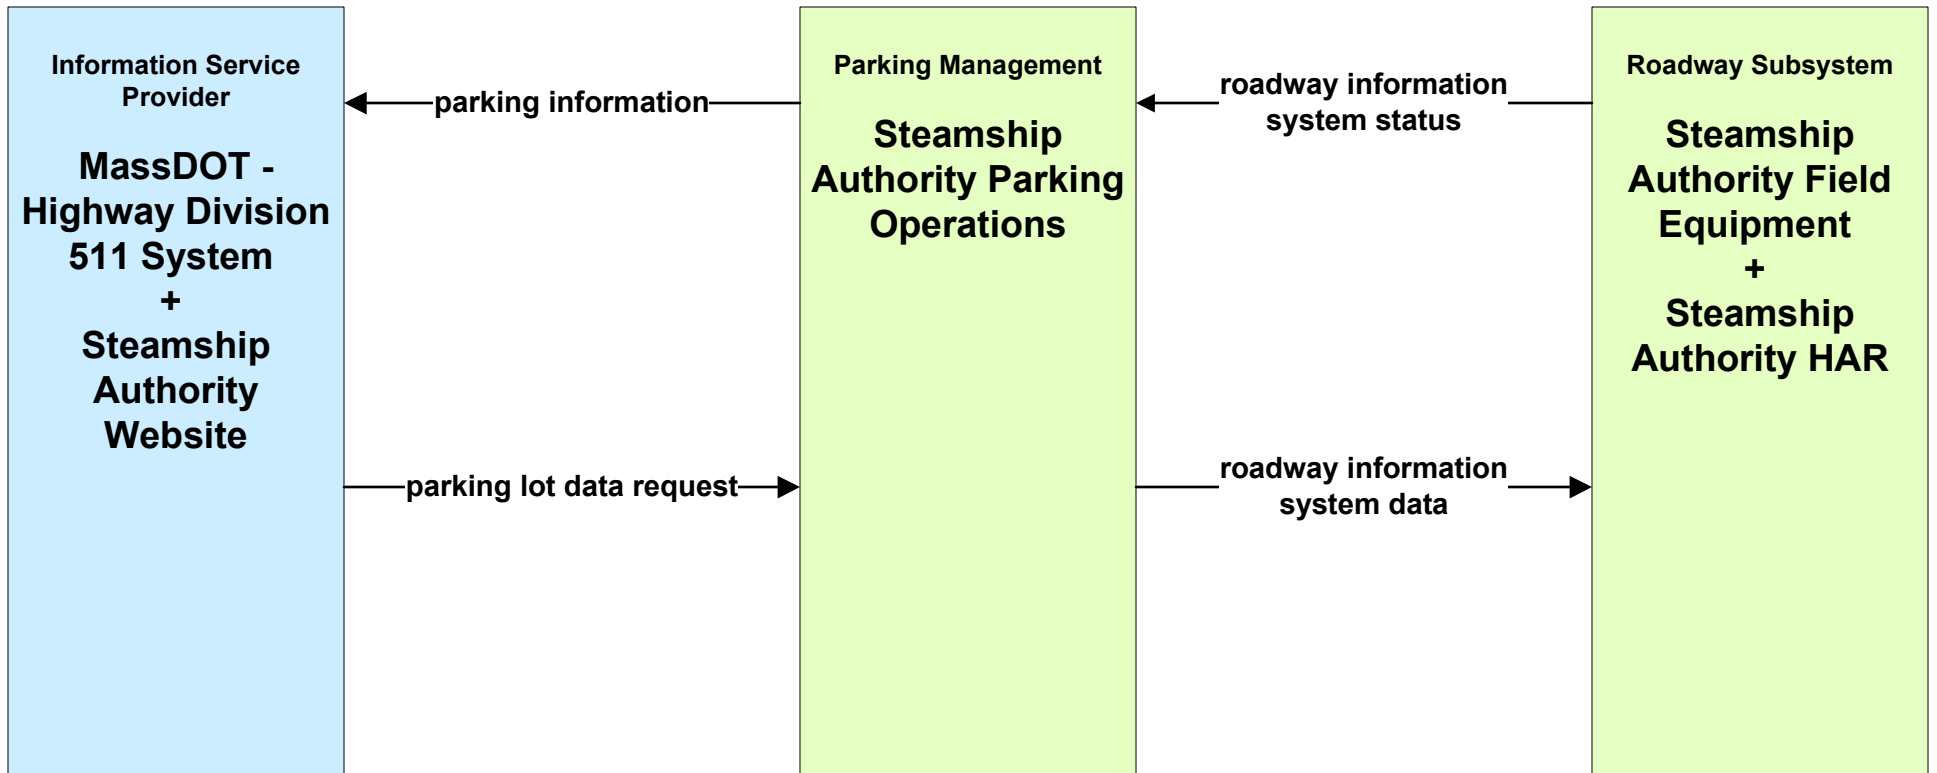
Information Service Provider

MassDOT - Highway Division 511 System
+
Steamship Authority Website

parking information

parking lot data request

Parking Management

Steamship Authority Parking Operations

roadway information system status

roadway information system data

Roadway Subsystem

Steamship Authority Field Equipment
+
Steamship Authority HAR